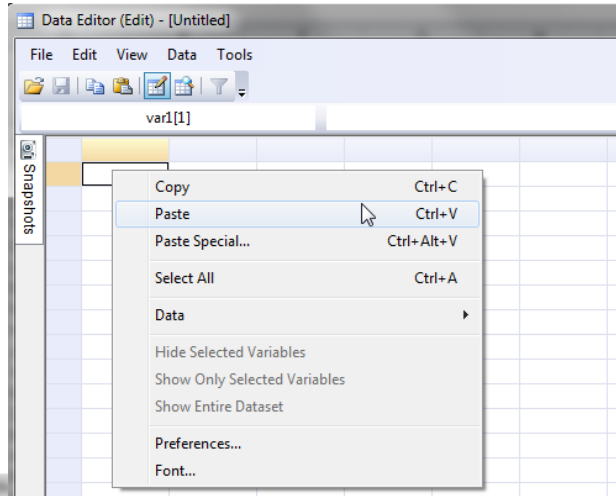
Data Editor (Edit) - [Untitled]

File Edit View Data Tools

var1[1]

Snapshots

| | |
|---|---|
| Copy | Ctrl+C |
| Paste | Ctrl+V |
| Paste Special... | Ctrl+Alt+V |
| Select All | Ctrl+A |
| Data | |
| Hide Selected Variables | |
| Show Only Selected Variables | |
| Show Entire Dataset | |
| Preferences... | |
| Font... | |